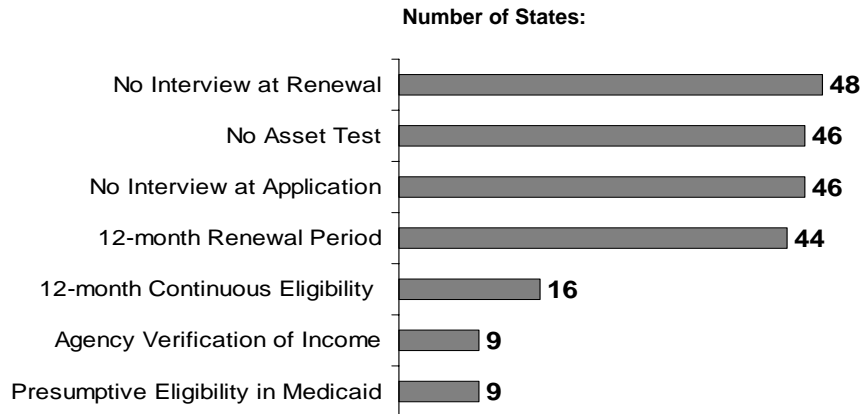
Number of States:

| | |
|---|---|
| No Interview at Renewal | 48 |
| No Asset Test | 46 |
| No Interview at Application | 46 |
| 12-month Renewal Period | 44 |
| 12-month Continuous Eligibility | 16 |
| Agency Verification of Income | 9 |
| Presumptive Eligibility in Medicaid | 9 |